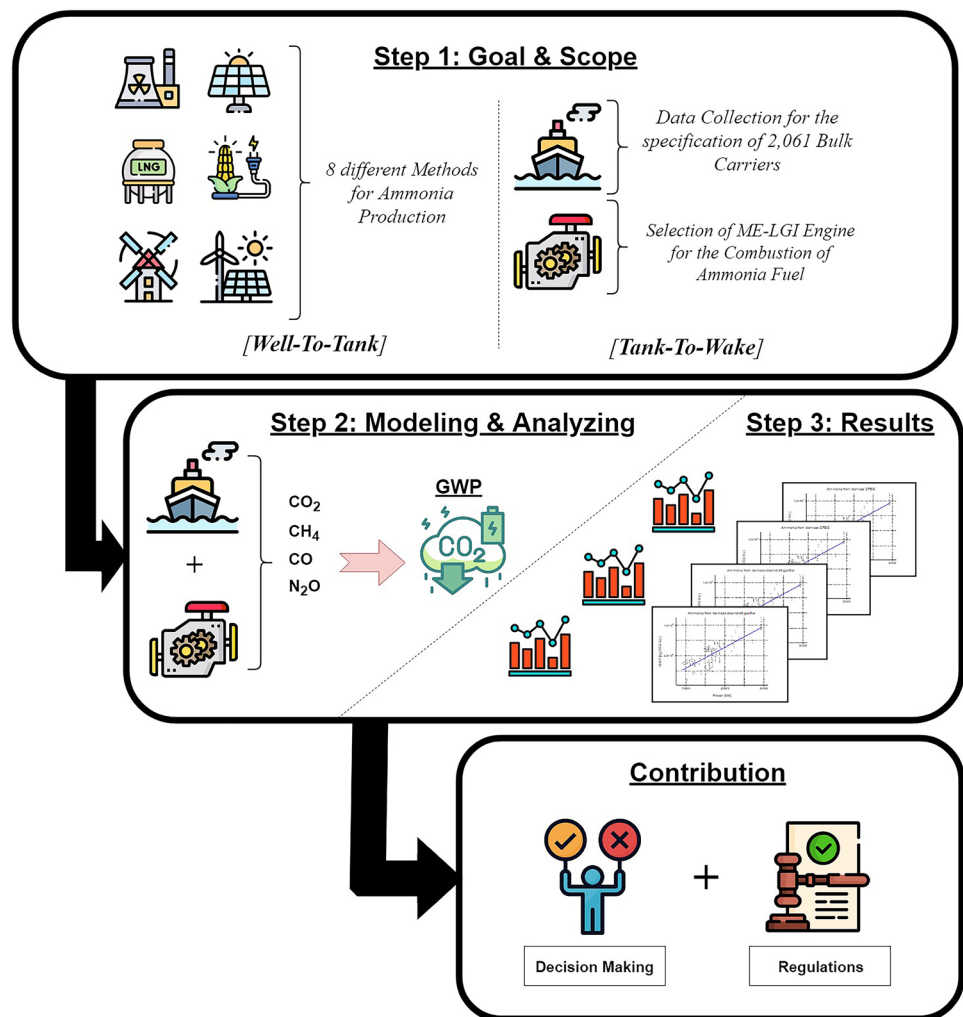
Step 1: Goal & Scope

LNG

8 different Methods for Ammonia Production

[Well-To-Tank]

Data Collection for the specification of 2,061 Bulk Carriers

Selection of ME-LGI Engine for the Combustion of Ammonia Fuel

[Tank-To-Wake]

Step 2: Modeling & Analyzing

+

$CO_2$
$CH_4$
CO
$N_2O$

GWP

$CO_2$

Step 3: Results

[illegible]

Contribution

+

Decision Making

Regulations